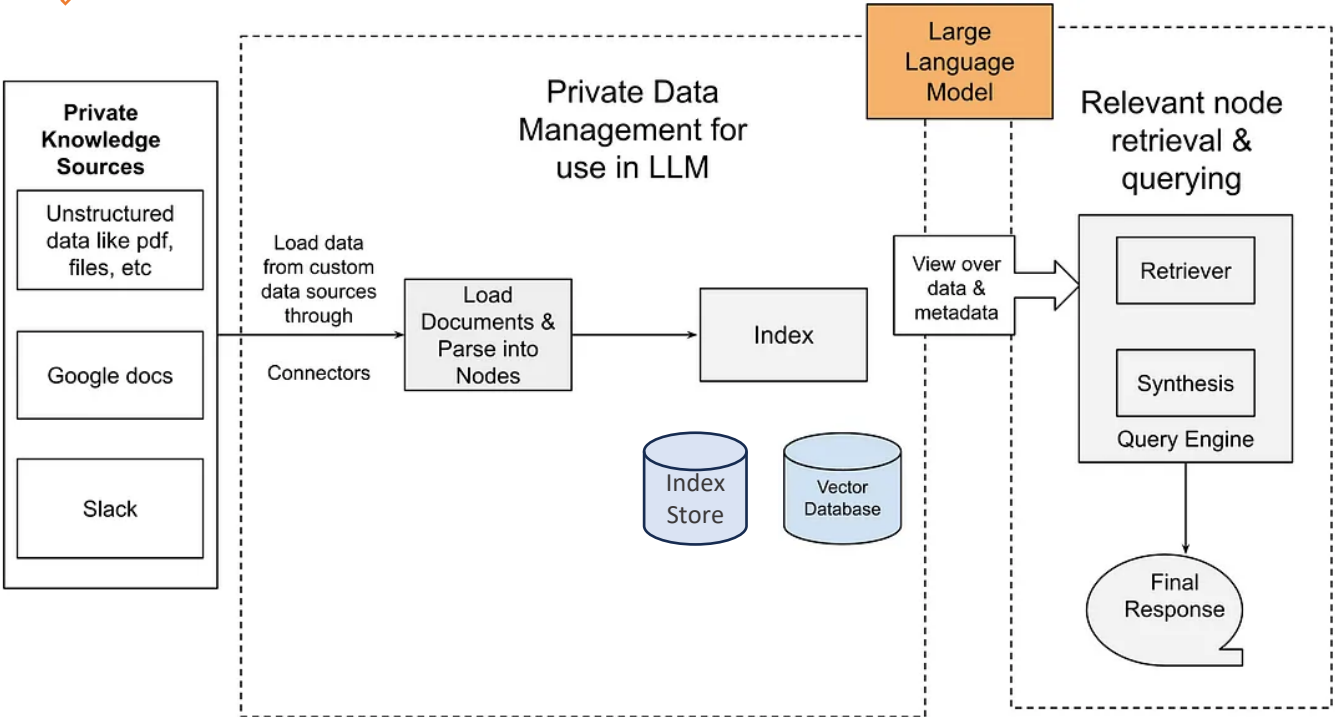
Private Knowledge Sources

Unstructured data like pdf, files, etc

Google docs

Slack

Load data from custom data sources through

Connectors

Private Data Management for use in LLM

Load Documents & Parse into Nodes

Index

Index Store

Vector Database

Large Language Model

View over data & metadata

Relevant node retrieval & querying

Retriever

Synthesis

Query Engine

Final Response